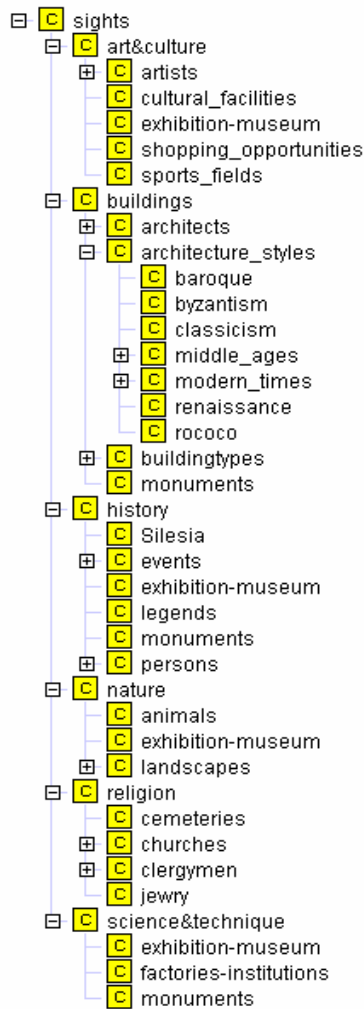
C sights
C art&culture
C artists
C cultural_facilities
C exhibition-museum
C shopping_opportunities
C sports_fields
C buildings
C architects
C architecture_styles
C baroque
C byzantism
C classicism
C middle_ages
C modern_times
C renaissance
C rococo
C buildingtypes
C monuments
C history
C Silesia
C events
C exhibition-museum
C legends
C monuments
C persons
C nature
C animals
C exhibition-museum
C landscapes
C religion
C cemeteries
C churches
C clergymen
C jewry
C science&technique
C exhibition-museum
C factories-institutions
C monuments